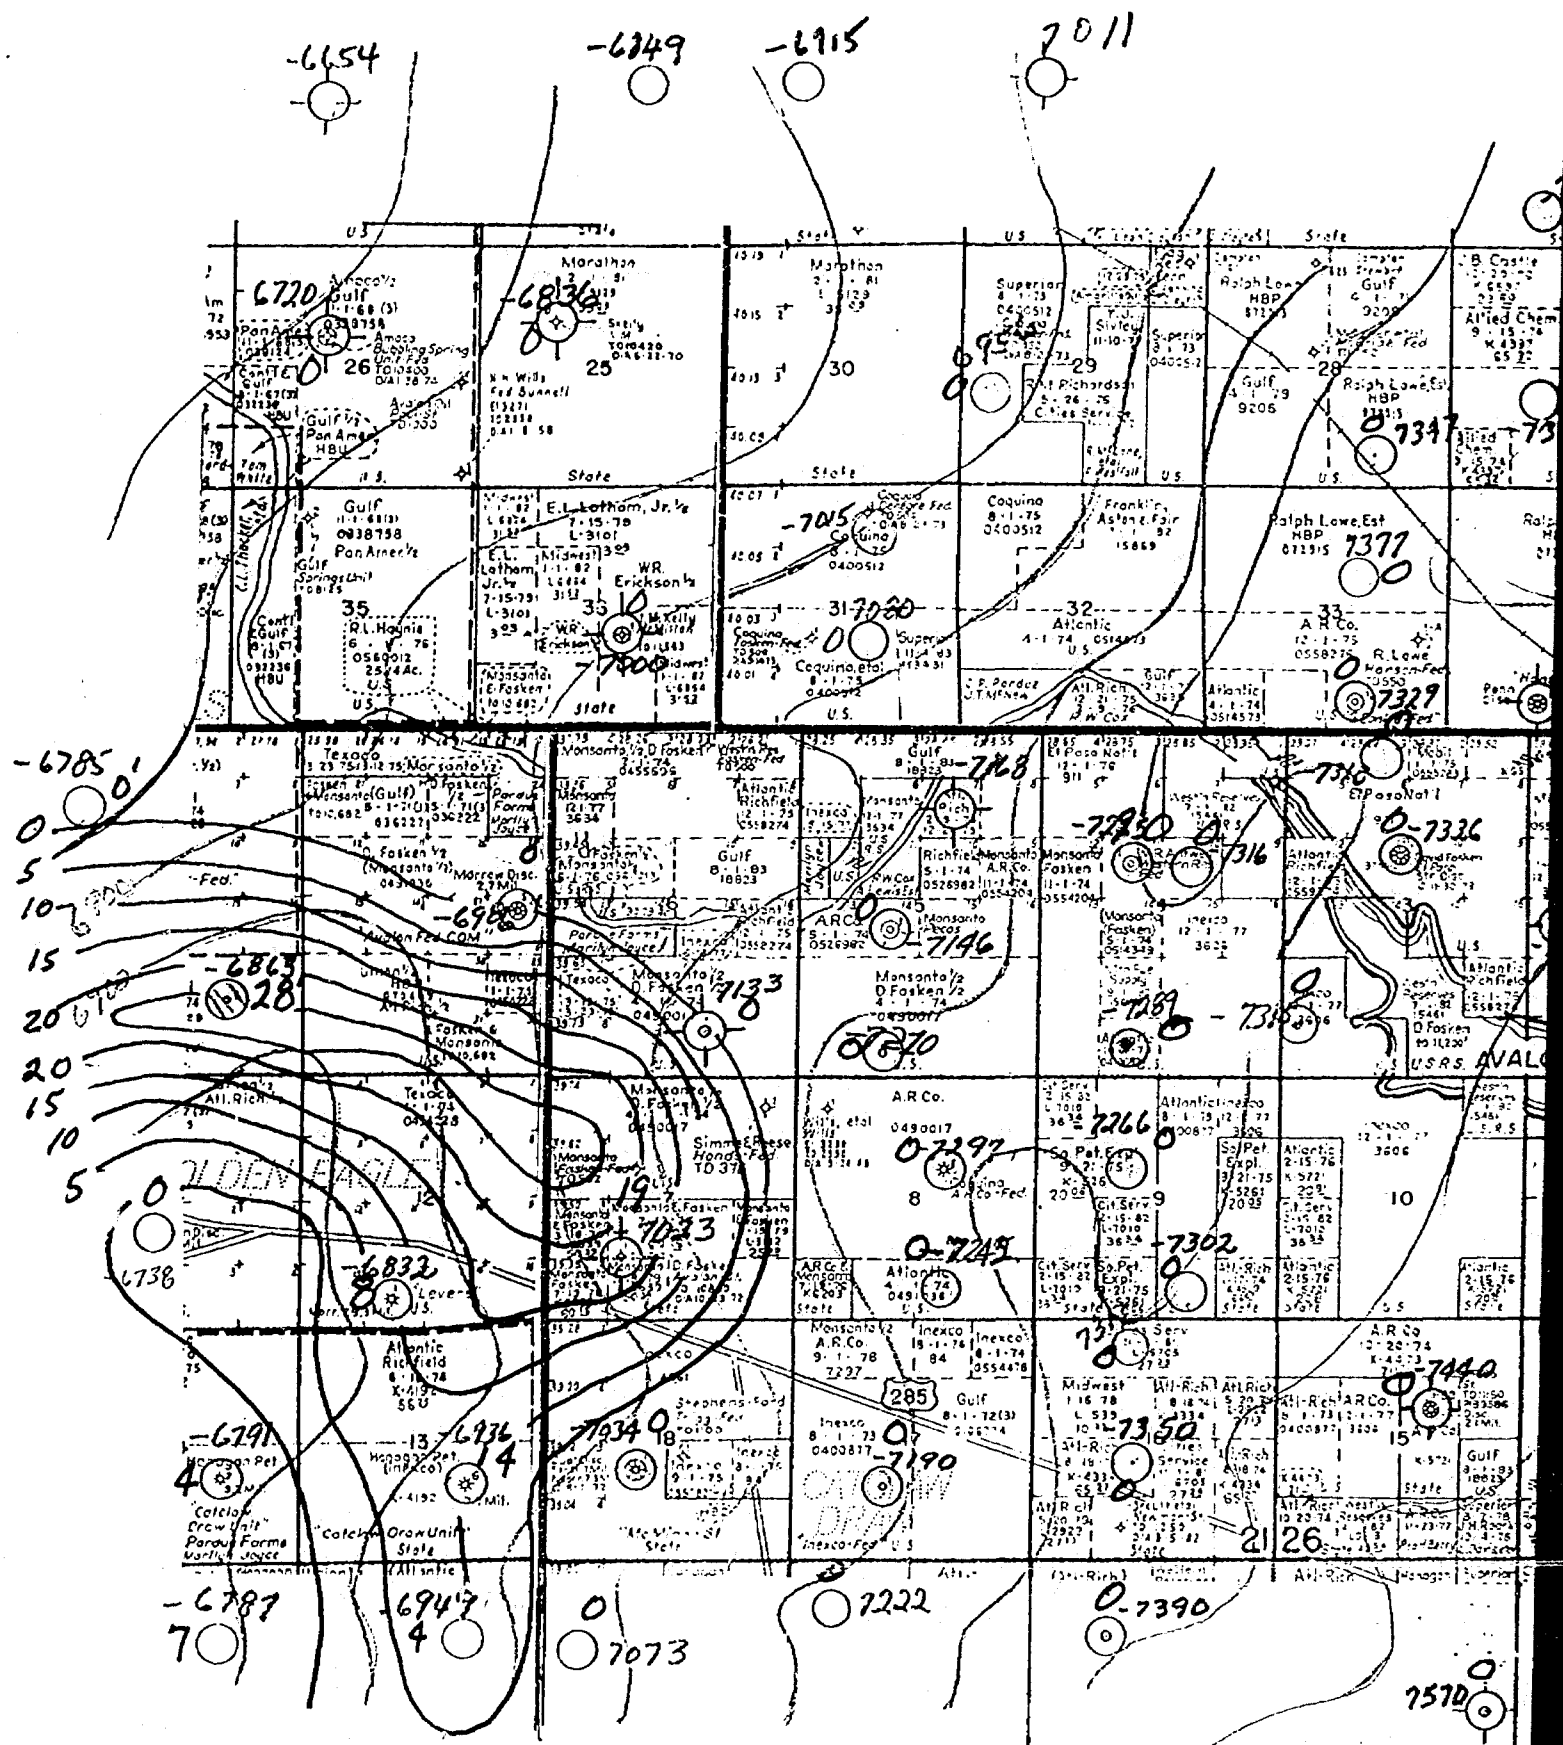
-6654
-6849
-6915
7011

U.S.
State
State
U.S.
State

Amoco 1/2 Gulf
6720
Pan Am
26
Marathon
-6836
25
Marathon
30
Superior
29
Ralph Lowe HBP
Gulf
28
Ralph Lowe Est HBP
7347
Gulf 9205
Allied Chem
B. Castle
U.S.
State
State
U.S.
U.S.

Gulf
0938758
Pan Amer 1/2
Gulf Springs Unit
35
R.L. Haynie
E.L. Latham, Jr. 1/2
Midwest
W.R. Erickson 1/2
35
-7400
Midwest
-7015
Coquina
Coquina
31
-7080
Coquina, et al
Superior
Coquina
Franklin, Aston & Fair
32
Atlantic
U.S.
Ralph Lowe, Est HBP
7377
0
33
A.R. Co.
R. Lowe
7329
U.S.
State
U.S.

-6785 0
Texaco
Monsanto 1/2
Monsanto (Gulf)
D. Fosken 1/2
Morrow Disc.
-6986
Avalon Fed. COM
-6863
28
0
5
10
15
20
20
15
10
5
Gulf
-7168
Monsanto
Monsanto 1/2 D. Fasken
Atlantic Richfield
Gulf
ARCO
-7146
Richfield
Monsanto
-7280
0
7316
Atlantic Richfield
El Paso Nat'l
-7316
0-7336
Monsanto 1/2 D. Fasken 1/2
7133
-7270
Inexco
-7289
-7315
U.S.R.S. AVALO
Atlantic Richfield
D. Fasken
Texaco
Monsanto
Atl. Rich.
Monsanto 1/2 D. Fosken 1/2
Simms & Reese Hondo-Fed TD 37
A.R. Co.
0-7297
Atlantic
7266
So. Pet. Expl.
Atlantic
Inexco
10
8
9
19
7023
0-7249
-7302
0
GOLDEN EAGLE
12
0
6738
-6832
Atlantic Richfield
Monsanto 1/2 A.R. Co.
Inexco
285
Gulf
Midwest
Atl. Rich.
Atl. Rich.
A.R. Co.
7440
-6791
4
13
6936
4
-7934 0 18
Inexco
-7190
7350
Gulf
Catclaw Draw Unit
Catclaw Draw Unit
State
21
26
15
-6781
7
6947
4
0
7073
7222
0-7390
0
7570